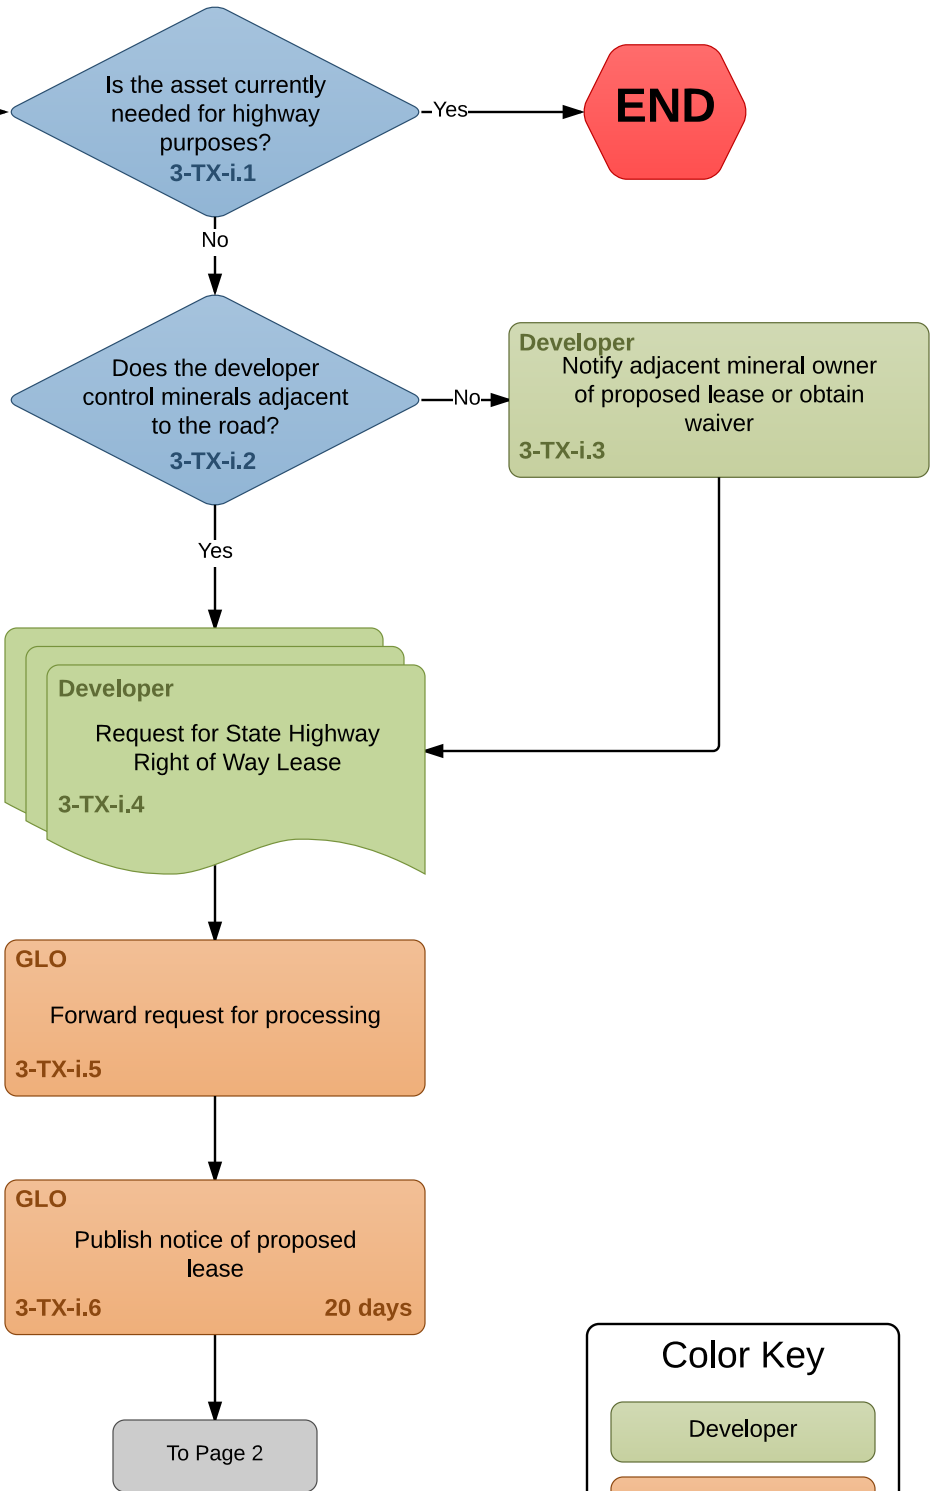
Is the asset currently needed for highway purposes?
3-TX-i.1

Yes

END

No

Does the developer control minerals adjacent to the road?
3-TX-i.2

No

Developer
Notify adjacent mineral owner of proposed lease or obtain waiver
3-TX-i.3

Yes

Developer
Request for State Highway Right of Way Lease
3-TX-i.4

GLO
Forward request for processing
3-TX-i.5

GLO
Publish notice of proposed lease
3-TX-i.6
20 days

To Page 2

Color Key
Developer